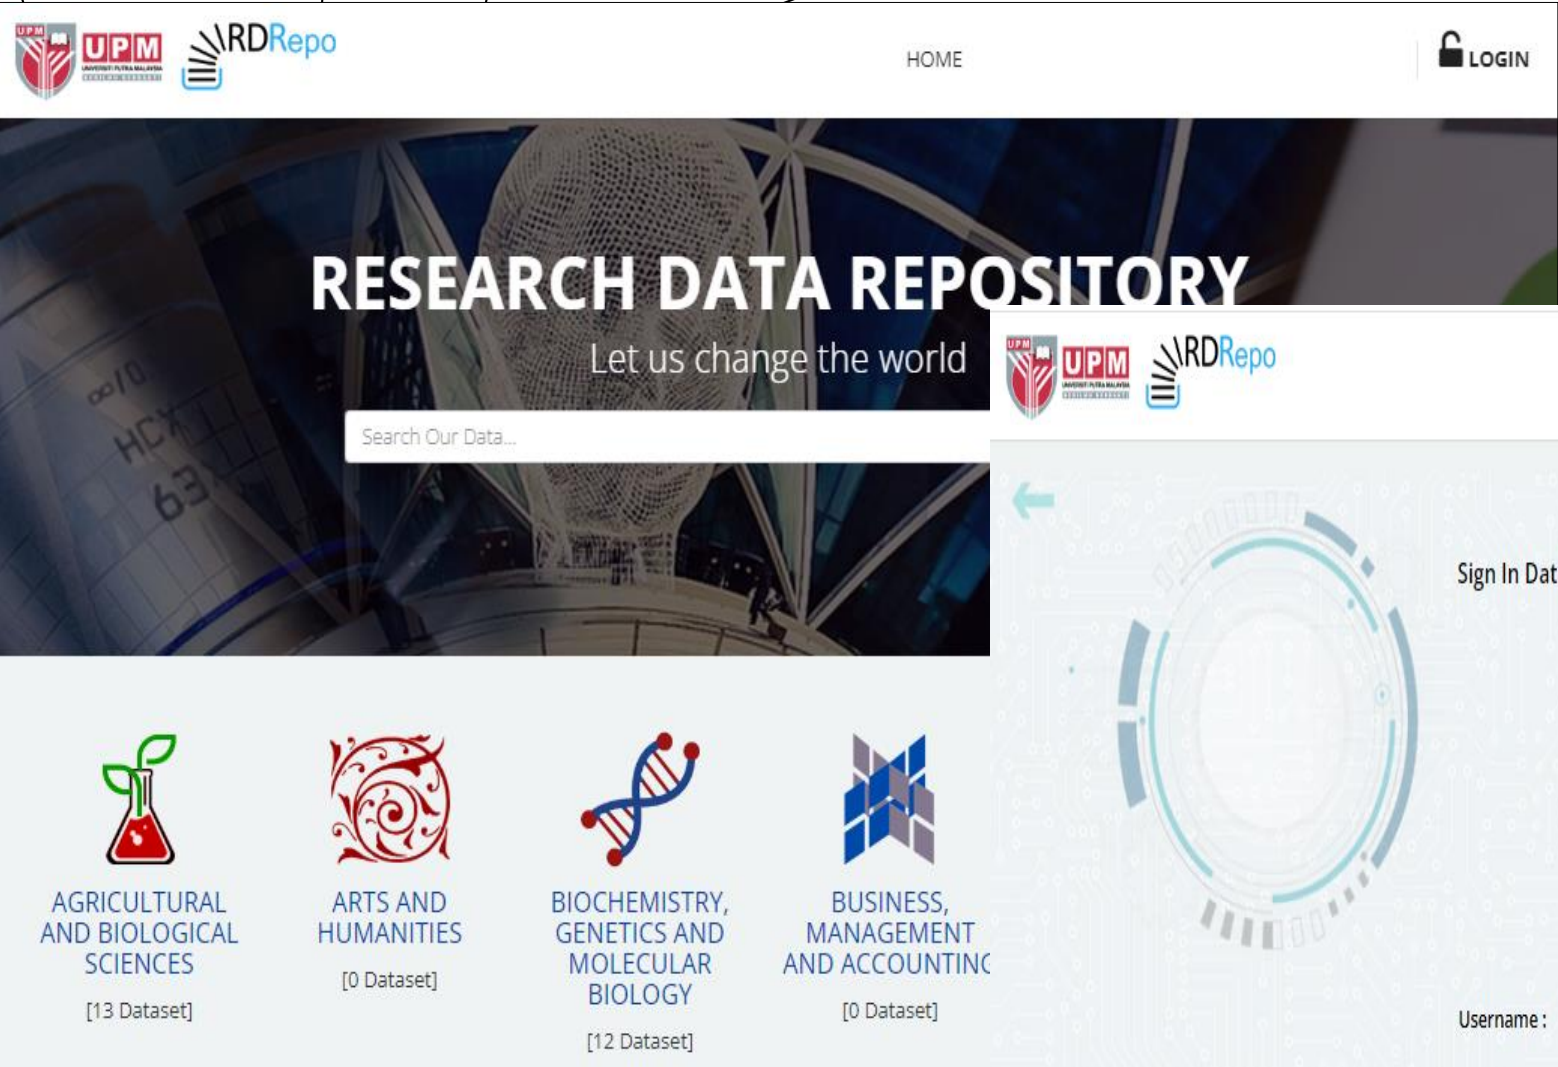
UPM RDRepo

HOME

LOGIN

RESEARCH DATA REPOSITORY

Let us change the world

Search Our Data...

AGRICULTURAL AND BIOLOGICAL SCIENCES

[13 Dataset]

ARTS AND HUMANITIES

[0 Dataset]

BIOCHEMISTRY, GENETICS AND MOLECULAR BIOLOGY

[12 Dataset]

BUSINESS, MANAGEMENT AND ACCOUNTINC

[0 Dataset]

UPM RDRepo

Sign In Dat

Username :